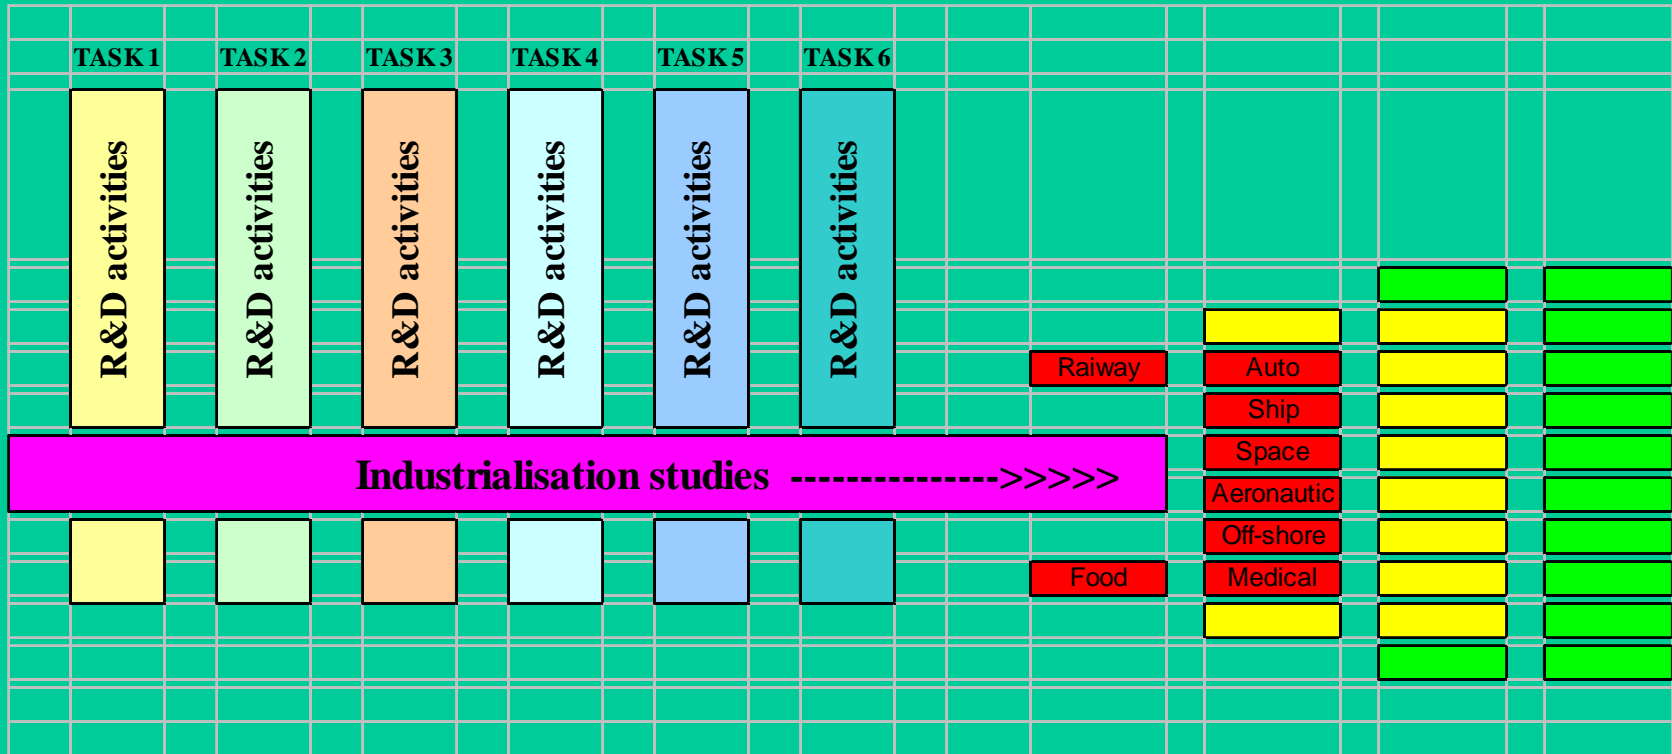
TASK 1 TASK 2 TASK 3 TASK 4 TASK 5 TASK 6

R&D activities

R&D activities

R&D activities

R&D activities

R&D activities

R&D activities

Industrialisation studies ---------------->>>>>

Raiway

Food

Auto

Ship

Space

Aeronautic

Off-shore

Medical